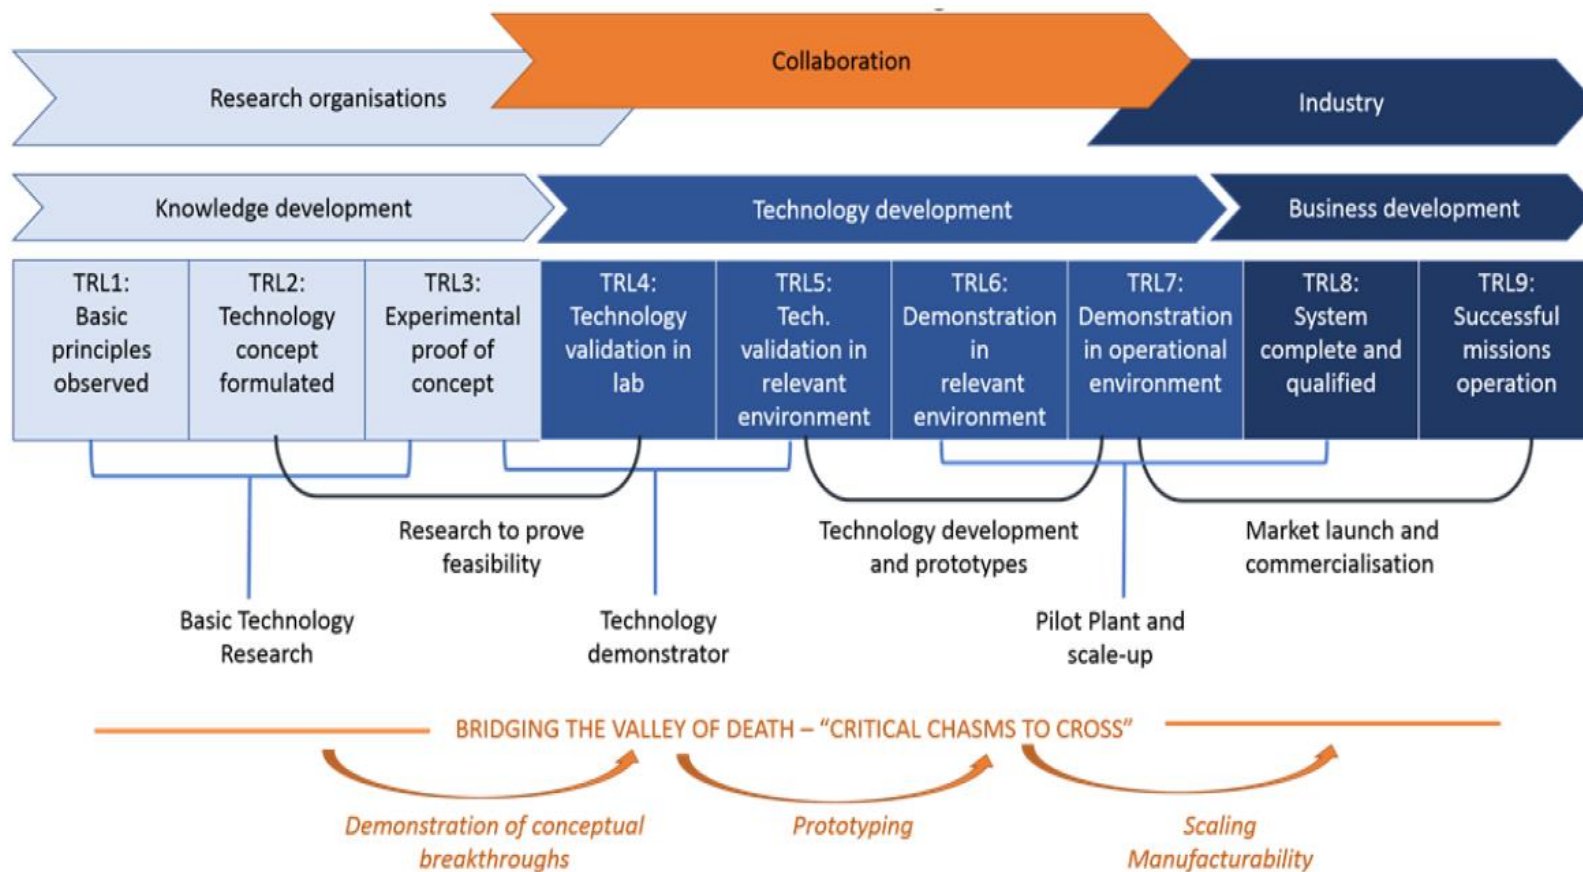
Research organisations

Collaboration

Industry

Knowledge development

Technology development

Business development

| TRL1: Basic principles observed | TRL2: Technology concept formulated | TRL3: Experimental proof of concept | TRL4: Technology validation in lab | TRL5: Tech. validation in relevant environment | TRL6: Demonstration in relevant environment | TRL7: Demonstration in operational environment | TRL8: System complete and qualified | TRL9: Successful missions operation |
|---|---|---|---|---|---|---|---|---|

Research to prove feasibility

Technology development and prototypes

Market launch and commercialisation

Basic Technology Research

Technology demonstrator

Pilot Plant and scale-up

BRIDGING THE VALLEY OF DEATH – "CRITICAL CHASMS TO CROSS"

Demonstration of conceptual breakthroughs

Prototyping

Scaling Manufacturability